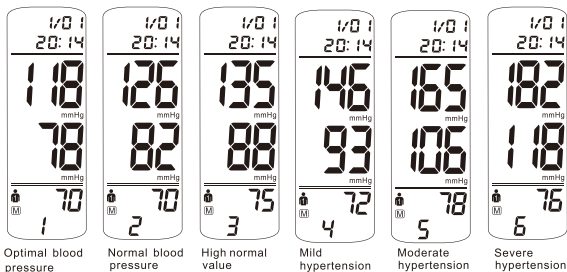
1/01
20:14
118
mmHg
78
mmHg
M 70
1
Optimal blood pressure

1/01
20:14
126
mmHg
82
mmHg
M 70
2
Normal blood pressure

1/01
20:14
135
mmHg
88
mmHg
M 75
3
High normal value

1/01
20:14
146
mmHg
93
mmHg
M 72
4
Mild hypertension

1/01
20:14
165
mmHg
106
mmHg
M 78
5
Moderate hypertension

1/01
20:14
182
mmHg
118
mmHg
M 76
6
Severe hypertension